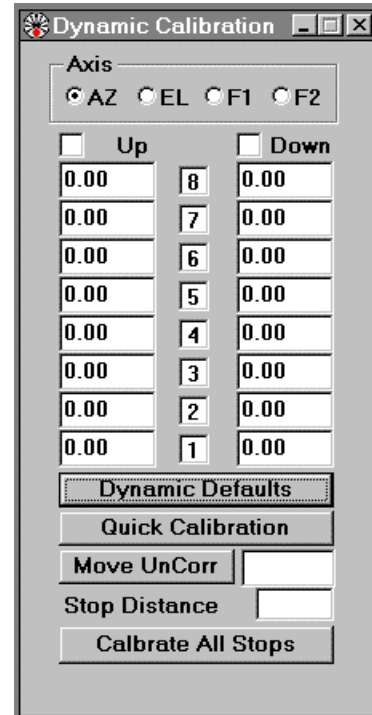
Dynamic Calibration

Axis
AZ EL F1 F2

Up Down

| Up | | Down |
|---|---|---|
| 0.00 | 8 | 0.00 |
| 0.00 | 7 | 0.00 |
| 0.00 | 6 | 0.00 |
| 0.00 | 5 | 0.00 |
| 0.00 | 4 | 0.00 |
| 0.00 | 3 | 0.00 |
| 0.00 | 2 | 0.00 |
| 0.00 | 1 | 0.00 |

Dynamic Defaults
Quick Calibration
Move UnCorr
Stop Distance
Calbrate All Stops